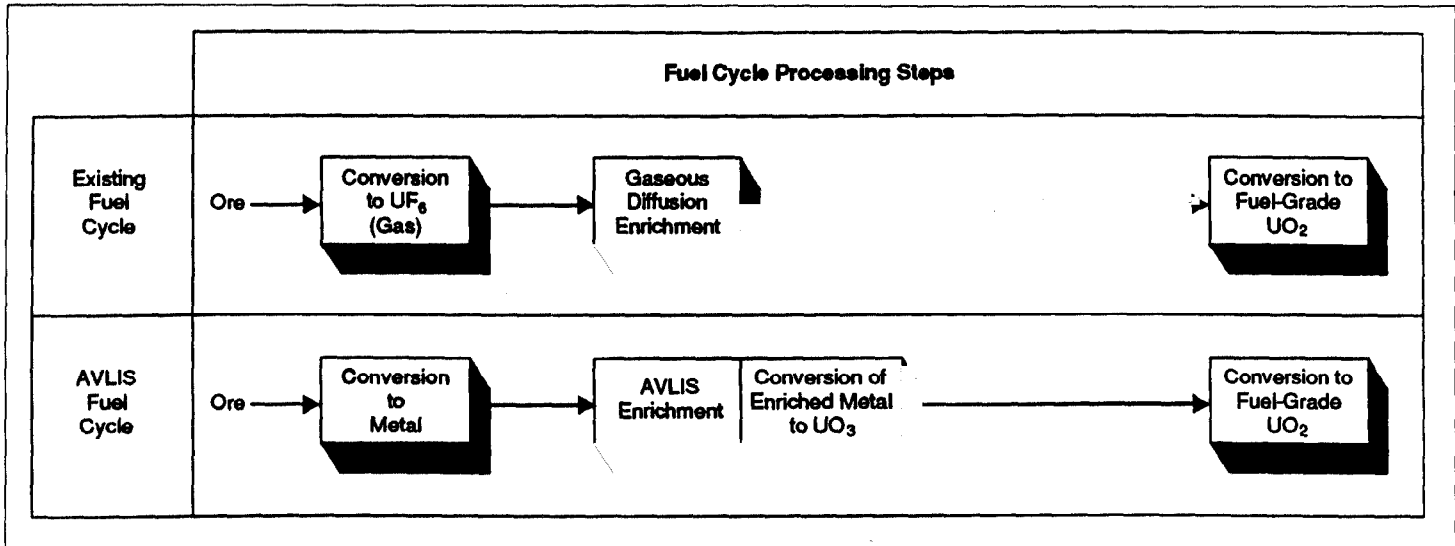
Fuel Cycle Processing Steps

Existing Fuel Cycle

Ore

Conversion to $UF_6$ (Gas)

Gaseous Diffusion Enrichment

Conversion to Fuel-Grade $UO_2$

AVLIS Fuel Cycle

Ore

Conversion to Metal

AVLIS Enrichment

Conversion of Enriched Metal to $UO_3$

Conversion to Fuel-Grade $UO_2$